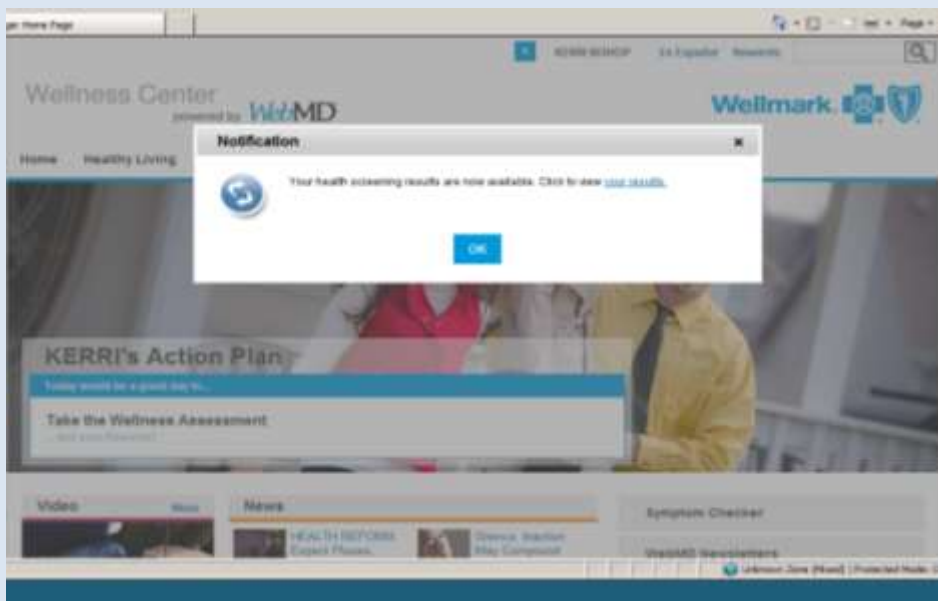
er Home Page

KERRI BISHOP En Español Rewards

Wellness Center powered by WebMD

Wellmark

Home Healthy Living

Notification

Your health screening results are now available. Click to view your results.

OK

KERRI's Action Plan

Today would be a good day to...

Take the Wellness Assessment

Video More

News

HEALTH REFORM: Expect Phases

Stress, Inaction May Compound

Symptom Checker

WebMD Newsletters

Unknown Zone (Mixed) | Protected Mode: O